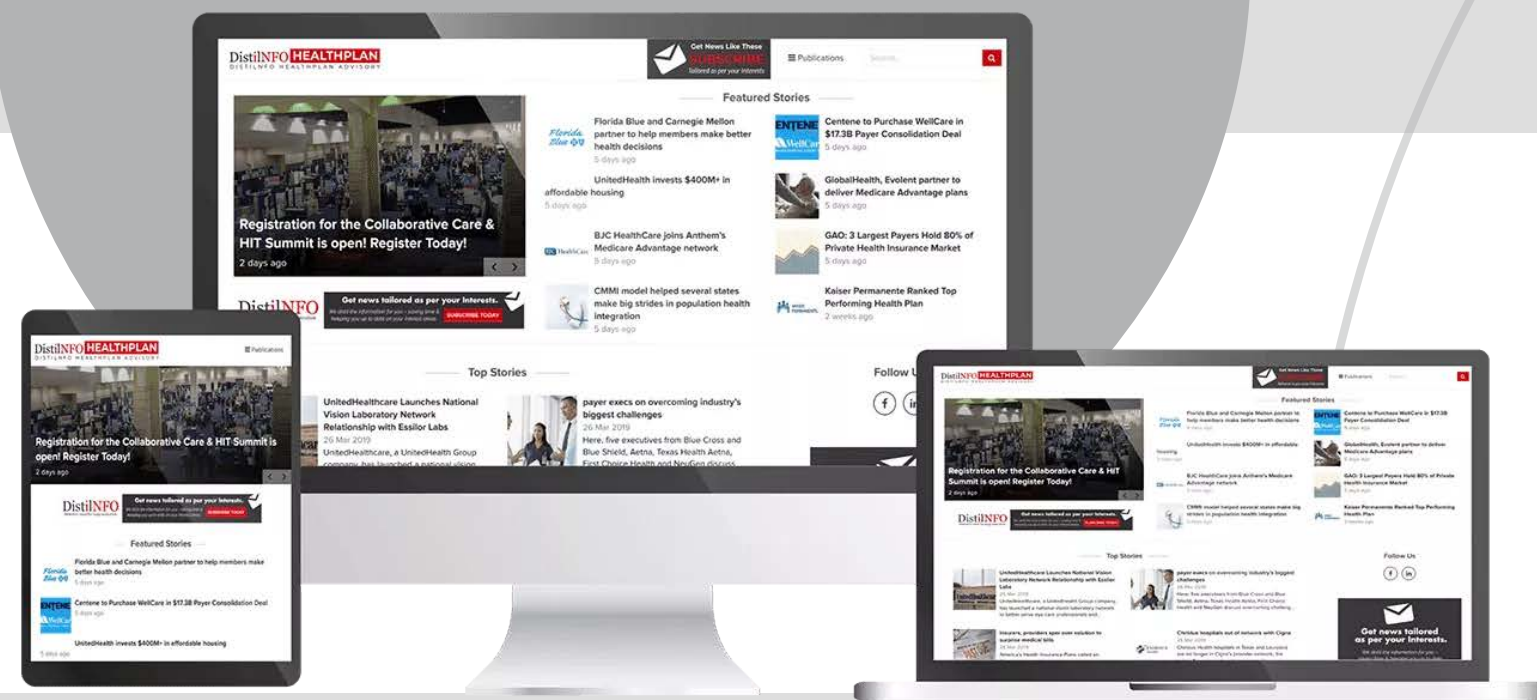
DistilINFO HEALTHPLAN
DISTILINFO HEALTHPLAN ADVISORY

Get News Like These
SUBSCRIBE
Tailored as per your interests

☰ Publications

Search...

Featured Stories

Registration for the Collaborative Care & HIT Summit is open! Register Today!
2 days ago

Florida Blue and Carnegie Mellon partner to help members make better health decisions
5 days ago

UnitedHealth invests $400M+ in affordable housing
5 days ago

BJC HealthCare joins Anthem's Medicare Advantage network
5 days ago

CMMI model helped several states make big strides in population health integration
5 days ago

Centene to Purchase WellCare in $17.3B Payer Consolidation Deal
5 days ago

GlobalHealth, Evolent partner to deliver Medicare Advantage plans
5 days ago

GAO: 3 Largest Payers Hold 80% of Private Health Insurance Market
5 days ago

Kaiser Permanente Ranked Top Performing Health Plan
2 weeks ago

DistilINFO
Get news tailored as per your Interests.
SUBSCRIBE TODAY

Top Stories

UnitedHealthcare Launches National Vision Laboratory Network Relationship with Essilor Labs
26 Mar 2019
UnitedHealthcare, a UnitedHealth Group company, has launched a national vision

payer execs on overcoming industry's biggest challenges
26 Mar 2019
Here, five executives from Blue Cross and Blue Shield, Aetna, Texas Health Aetna, First Choice Health and NeuGen discuss

Follow Us

DistilINFO HEALTHPLAN
DISTILINFO HEALTHPLAN ADVISORY
☰ Publications
Registration for the Collaborative Care & HIT Summit is open! Register Today!
2 days ago
DistilINFO
Get news tailored as per your Interests.
SUBSCRIBE TODAY
Featured Stories
Florida Blue and Carnegie Mellon partner to help members make better health decisions
5 days ago
Centene to Purchase WellCare in $17.3B Payer Consolidation Deal
5 days ago
UnitedHealth invests $400M+ in affordable housing
5 days ago

DistilINFO HEALTHPLAN
Featured Stories
Registration for the Collaborative Care & HIT Summit is open! Register Today!
2 days ago
Florida Blue and Carnegie Mellon partner to help members make better health decisions
UnitedHealth invests $400M+ in affordable housing
BJC HealthCare joins Anthem's Medicare Advantage network
CMMI model helped several states make big strides in population health integration
Centene to Purchase WellCare in $17.3B Payer Consolidation Deal
GlobalHealth, Evolent partner to deliver Medicare Advantage plans
GAO: 3 Largest Payers Hold 80% of Private Health Insurance Market
Kaiser Permanente Ranked Top Performing Health Plan
DistilINFO
Top Stories
UnitedHealthcare Launches National Vision Laboratory Network Relationship with Essilor Labs
payer execs on overcoming industry's biggest challenges
Insurers, providers spar over solution to surprise medical bills
Christus hospitals out of network with Cigna
Follow Us
Get news tailored as per your Interests.